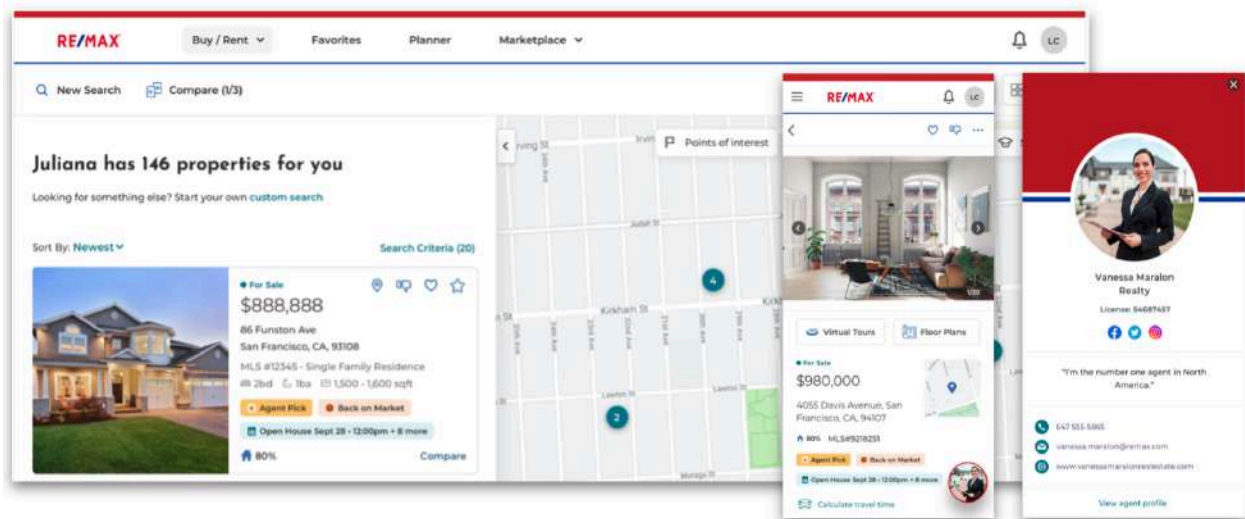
RE/MAX Buy / Rent Favorites Planner Marketplace LC

New Search Compare (1/3)

Juliana has 146 properties for you

Looking for something else? Start your own custom search

Sort By: Newest Search Criteria (20)

For Sale
$888,888
86 Funston Ave
San Francisco, CA, 93108
MLS #12345 - Single Family Residence
2bd 1ba 1,500 - 1,600 sqft
Agent Pick Back on Market
Open House Sept 28 - 12:00pm + 8 more
80% Compare

Points of interest
Irving St
Judah St
Kirkham St
Lawton St
Moraga St
4
2

RE/MAX LC

Virtual Tours Floor Plans

For Sale
$980,000
4055 Davis Avenue, San Francisco, CA, 94107
80% MLS#9218251
Agent Pick Back on Market
Open House Sept 28 - 12:00pm + 8 more
Calculate travel time

Vanessa Maralon Realty
License: 54687457

"I'm the number one agent in North America."

647 555 5965
vanessa.maralon@remax.com
www.vanessamaralonrealestate.com

View agent profile